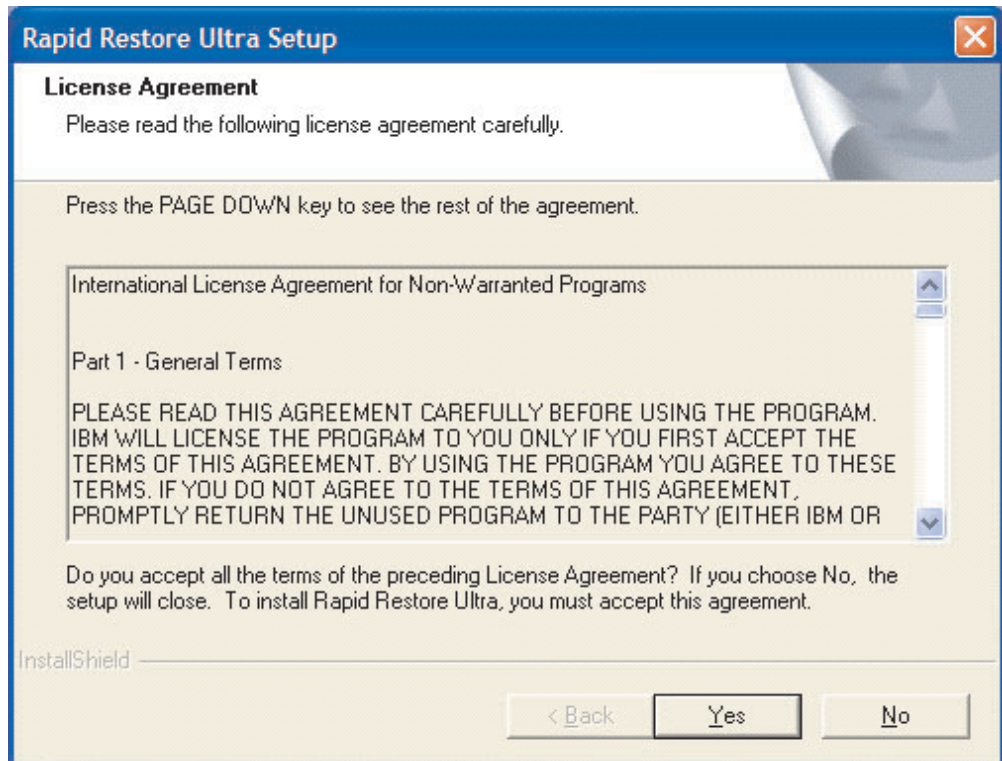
Rapid Restore Ultra Setup

License Agreement

Please read the following license agreement carefully.

Press the PAGE DOWN key to see the rest of the agreement.

International License Agreement for Non-Warranted Programs

Part 1 - General Terms

PLEASE READ THIS AGREEMENT CAREFULLY BEFORE USING THE PROGRAM. IBM WILL LICENSE THE PROGRAM TO YOU ONLY IF YOU FIRST ACCEPT THE TERMS OF THIS AGREEMENT. BY USING THE PROGRAM YOU AGREE TO THESE TERMS. IF YOU DO NOT AGREE TO THE TERMS OF THIS AGREEMENT, PROMPTLY RETURN THE UNUSED PROGRAM TO THE PARTY (EITHER IBM OR

Do you accept all the terms of the preceding License Agreement? If you choose No, the setup will close. To install Rapid Restore Ultra, you must accept this agreement.

InstallShield

< Back

Yes

No